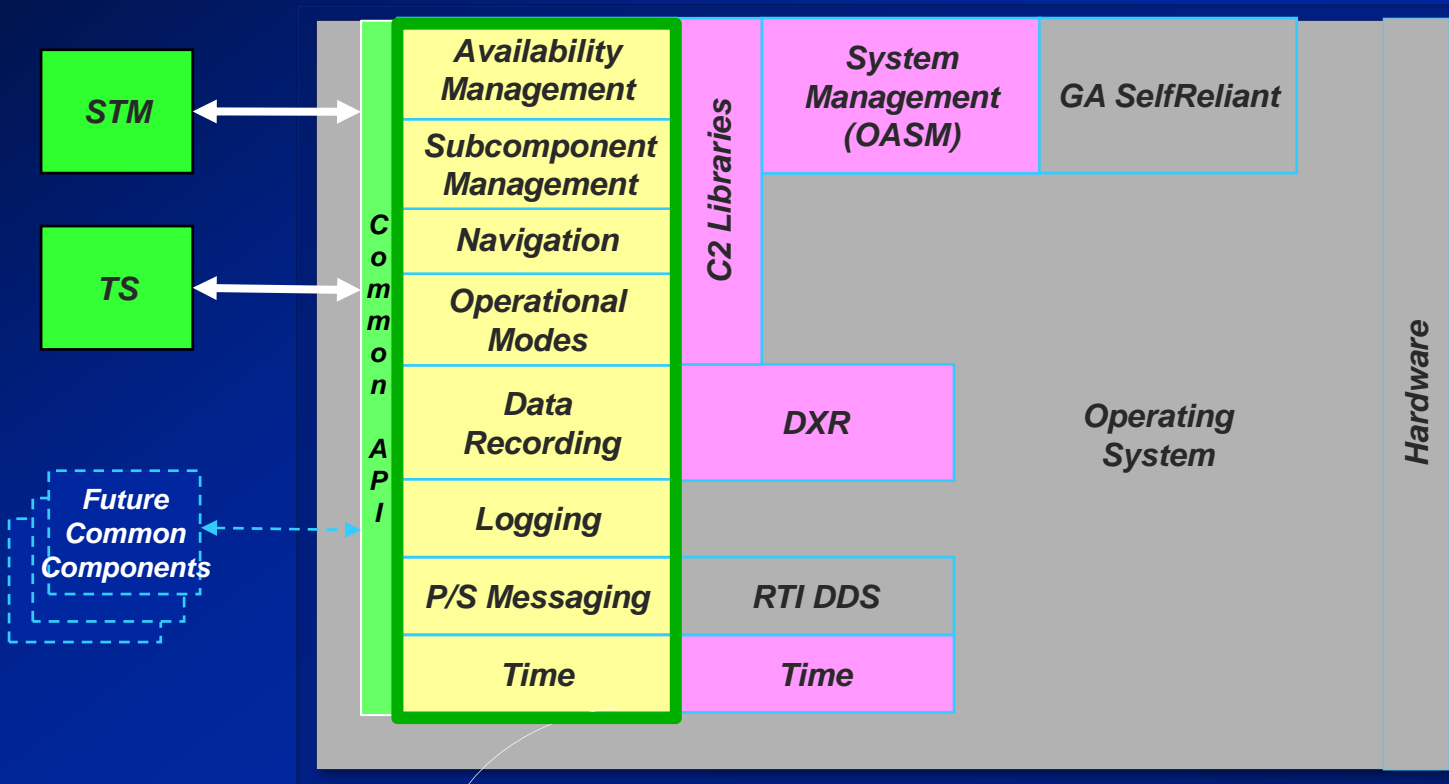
STM

TS

Future Common Components

Common API

Availability Management

Subcomponent Management

Navigation

Operational Modes

Data Recording

Logging

P/S Messaging

Time

C2 Libraries

System Management (OASM)

GA SelfReliant

DXR

RTI DDS

Time

Operating System

Hardware